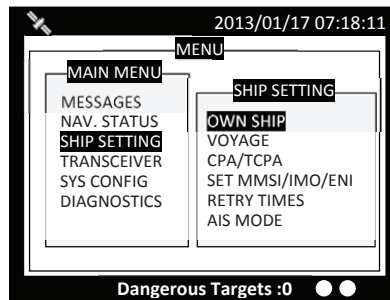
2013/01/17 07:18:11

MENU

MAIN MENU

MESSAGES
NAV. STATUS
SHIP SETTING
TRANSCEIVER
SYS CONFIG
DIAGNOSTICS

SHIP SETTING

OWN SHIP
VOYAGE
CPA/TCPA
SET MMSI/IMO/ENI
RETRY TIMES
AIS MODE

Dangerous Targets :0